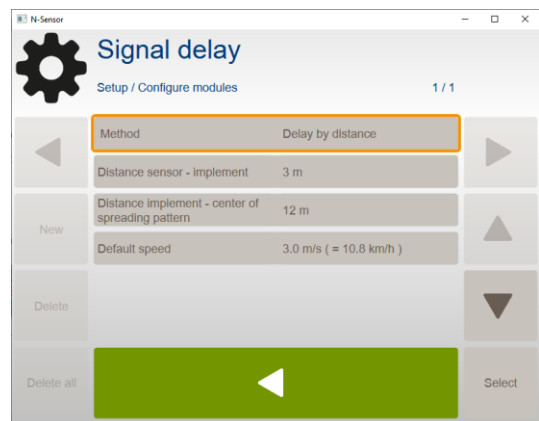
N-Sensor

Signal delay

Setup / Configure modules

1 / 1

| | |
|---|---|
| Method | Delay by distance |
| Distance sensor - implement | 3 m |
| Distance implement - center of spreading pattern | 12 m |
| Default speed | 3.0 m/s ( = 10.8 km/h ) |

New

Delete

Delete all

Select